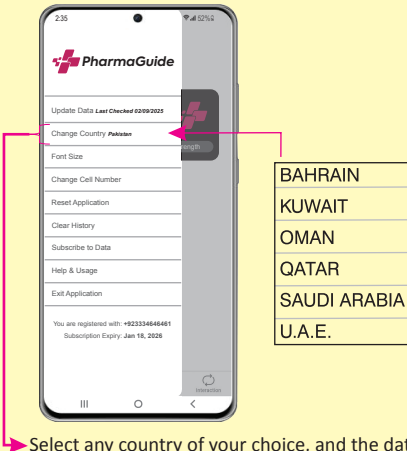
2:35

62%

PharmaGuide

Update Data *Last Checked 02/09/2025*

Change Country *Pakistan*

Font Size

Change Cell Number

Reset Application

Clear History

Subscribe to Data

Help & Usage

Exit Application

You are registered with: **+923346646461**

Subscription Expiry: **Jan 18, 2026**

ength

Interaction

| BAHRAIN |
|---|
| KUWAIT |
| OMAN |
| QATAR |
| SAUDI ARABIA |
| U.A.E. |

Select any country of your choice, and the dat